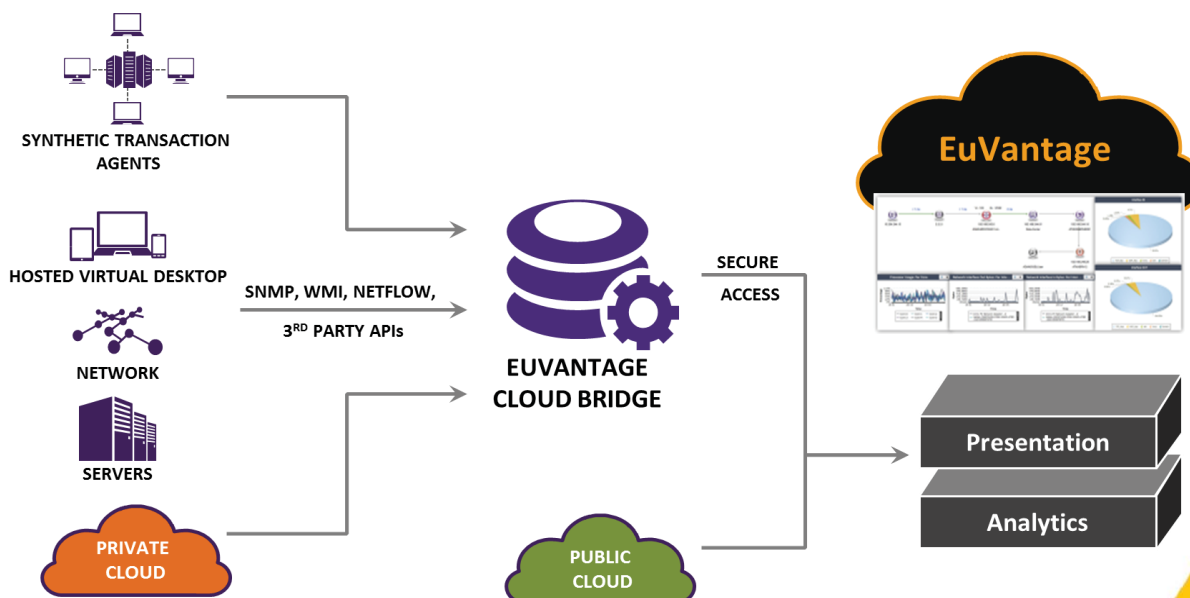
SYNTHETIC TRANSACTION AGENTS

HOSTED VIRTUAL DESKTOP

NETWORK

SERVERS

PRIVATE CLOUD

SNMP, WMI, NETFLOW,

3$^{RD}$ PARTY APIs

EUVANTAGE CLOUD BRIDGE

PUBLIC CLOUD

SECURE

ACCESS

EuVantage

Presentation

Analytics